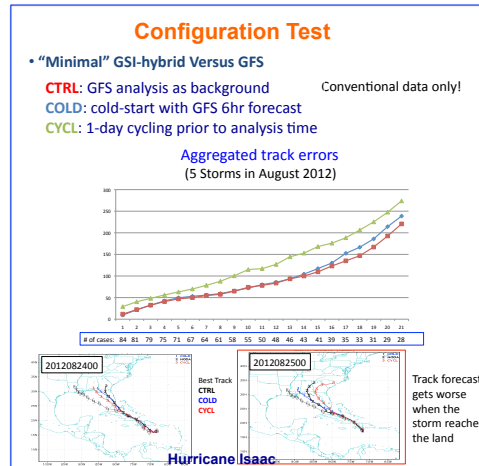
Configuration Test

• "Minimal" GSI-hybrid Versus GFS

CTRL: GFS analysis as background
COLD: cold-start with GFS 6hr forecast
CYCL: 1-day cycling prior to analysis time

Conventional data only!

Aggregated track errors
(5 Storms in August 2012)

300
250
200
150
100
50
0

1 2 3 4 5 6 7 8 9 10 11 12 13 14 15 16 17 18 19 20 21

| # of cases: | 84 | 81 | 79 | 75 | 71 | 67 | 64 | 61 | 58 | 55 | 50 | 48 | 46 | 43 | 41 | 39 | 35 | 33 | 31 | 29 | 28 |
|---|---|---|---|---|---|---|---|---|---|---|---|---|---|---|---|---|---|---|---|---|---|

2012082400

Best Track
CTRL
COLD
CYCL

2012082500

Track forecast gets worse when the storm reache the land

Hurricane Isaac